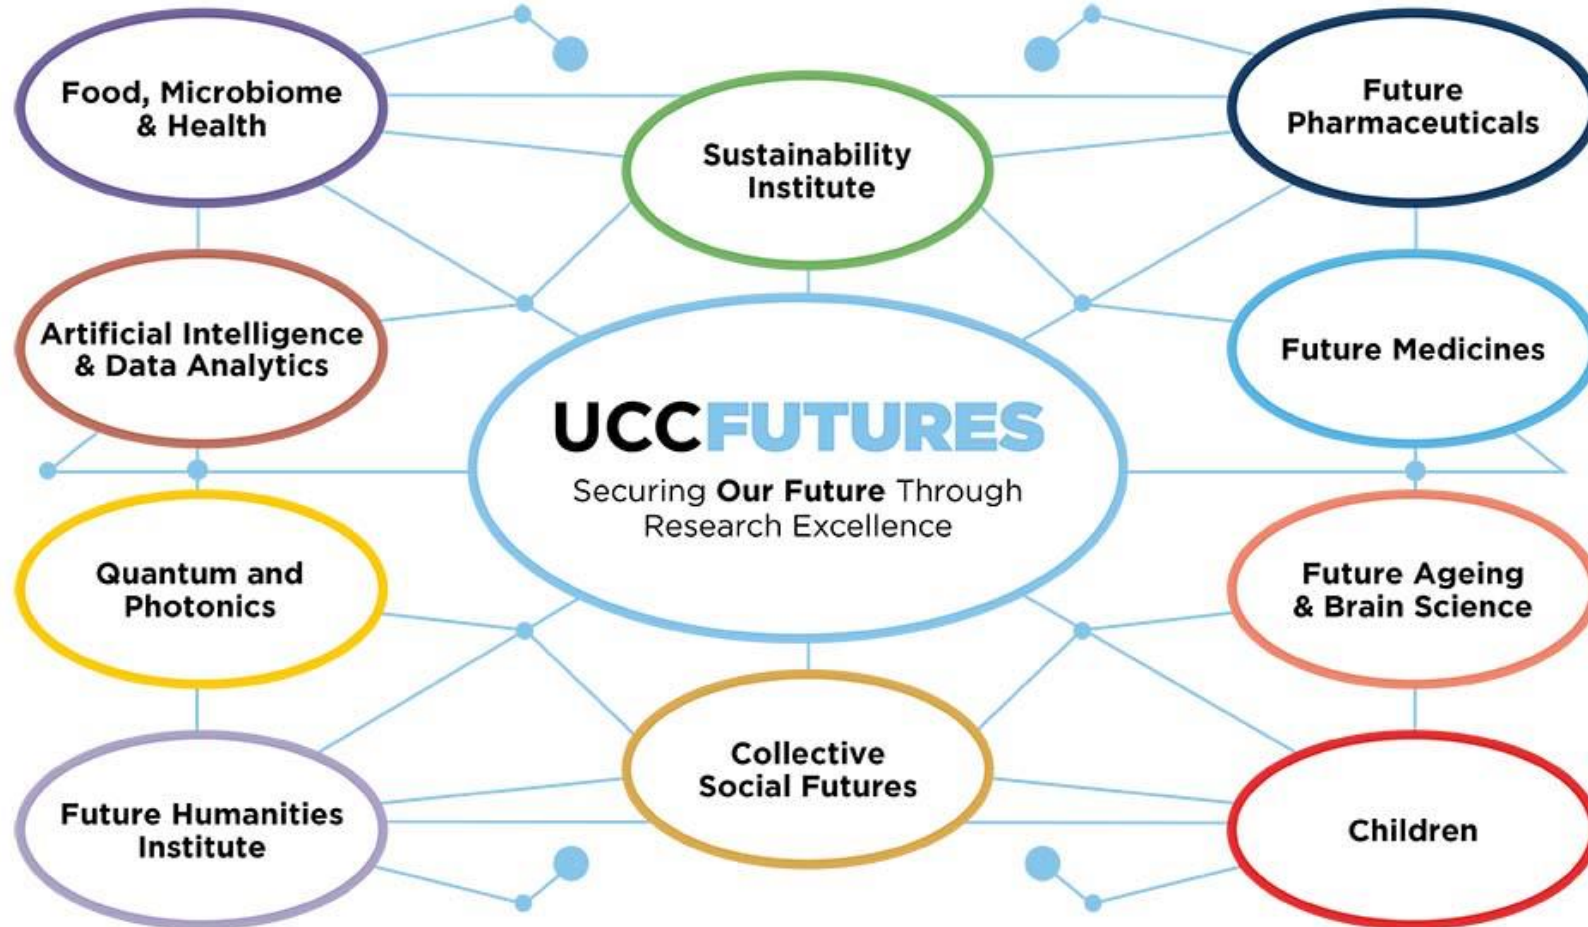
Food, Microbiome & Health

Sustainability Institute

Future Pharmaceuticals

Artificial Intelligence & Data Analytics

UCCFUTURES

Securing **Our Future** Through Research Excellence

Future Medicines

Quantum and Photonics

Future Ageing & Brain Science

Future Humanities Institute

Collective Social Futures

Children